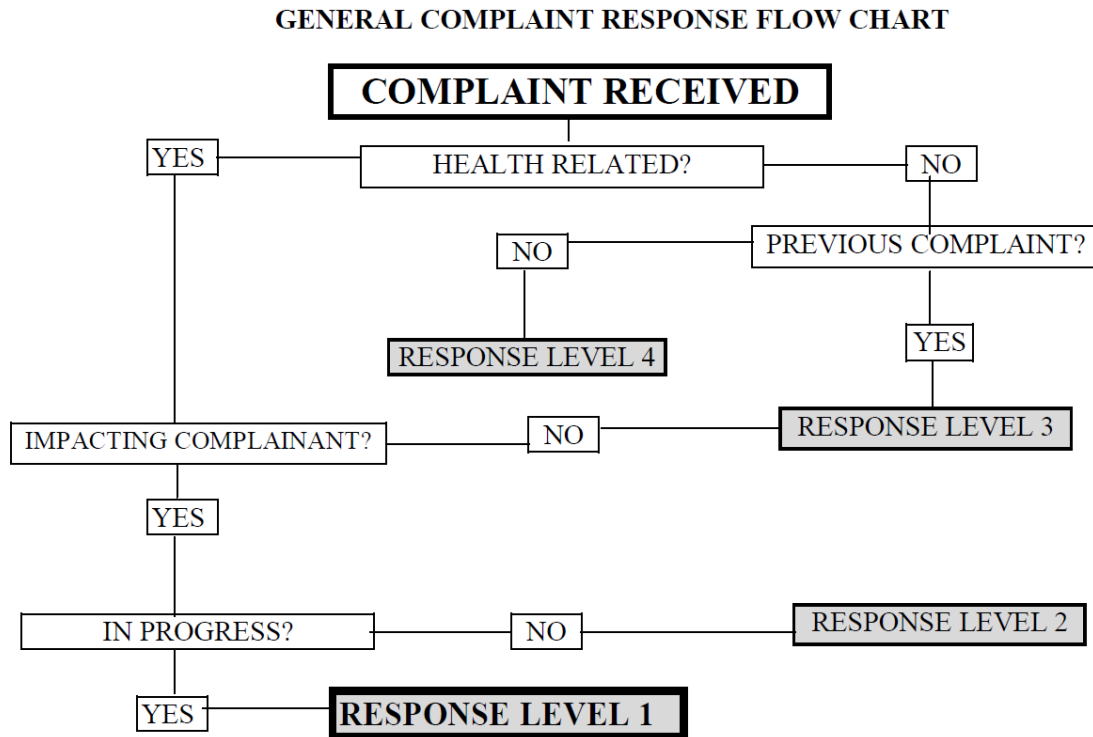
GENERAL COMPLAINT RESPONSE FLOW CHART

COMPLAINT RECEIVED

YES

HEALTH RELATED?

NO

NO

PREVIOUS COMPLAINT?

RESPONSE LEVEL 4

YES

IMPACTING COMPLAINANT?

NO

RESPONSE LEVEL 3

YES

IN PROGRESS?

NO

RESPONSE LEVEL 2

YES

RESPONSE LEVEL 1